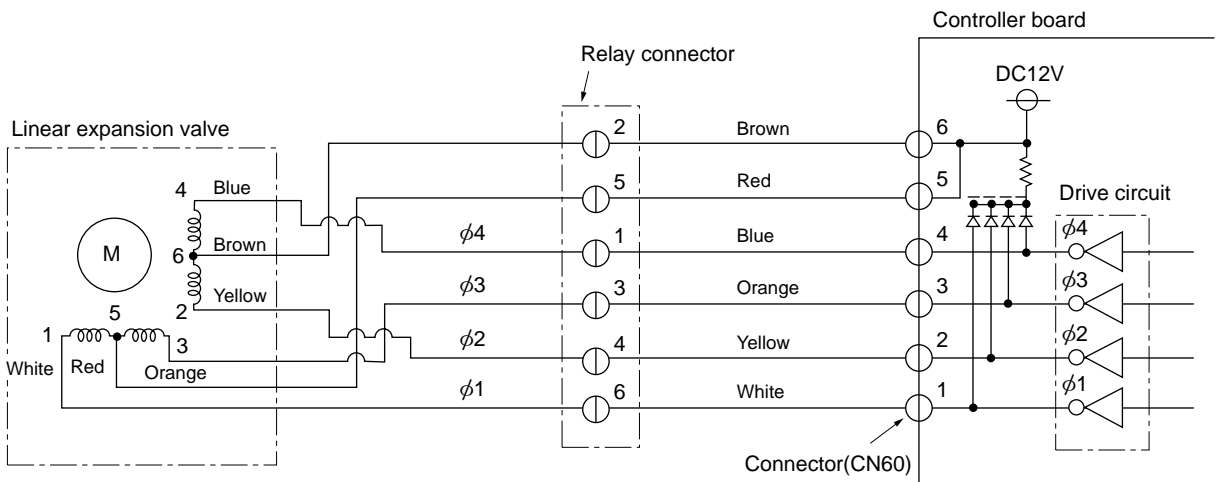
Controller board

Relay connector

DC12V

Linear expansion valve

M

4 Blue

6 Brown

2 Yellow

1 5 3

White Red Orange

2 Brown 6

5 Red 5

$\phi4$ 1 Blue 4

$\phi3$ 3 Orange 3

$\phi2$ 4 Yellow 2

$\phi1$ 6 White 1

Drive circuit

$\phi4$

$\phi3$

$\phi2$

$\phi1$

Connector(CN60)